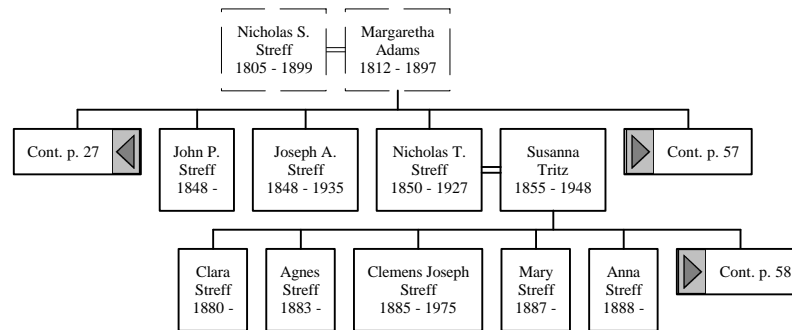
Nicholas S. Streff 1805 - 1899

Margaretha Adams 1812 - 1897

Cont. p. 27

John P. Streff 1848 -

Joseph A. Streff 1848 - 1935

Nicholas T. Streff 1850 - 1927

Susanna Tritz 1855 - 1948

Cont. p. 57

Clara Streff 1880 -

Agnes Streff 1883 -

Clemens Joseph Streff 1885 - 1975

Mary Streff 1887 -

Anna Streff 1888 -

Cont. p. 58